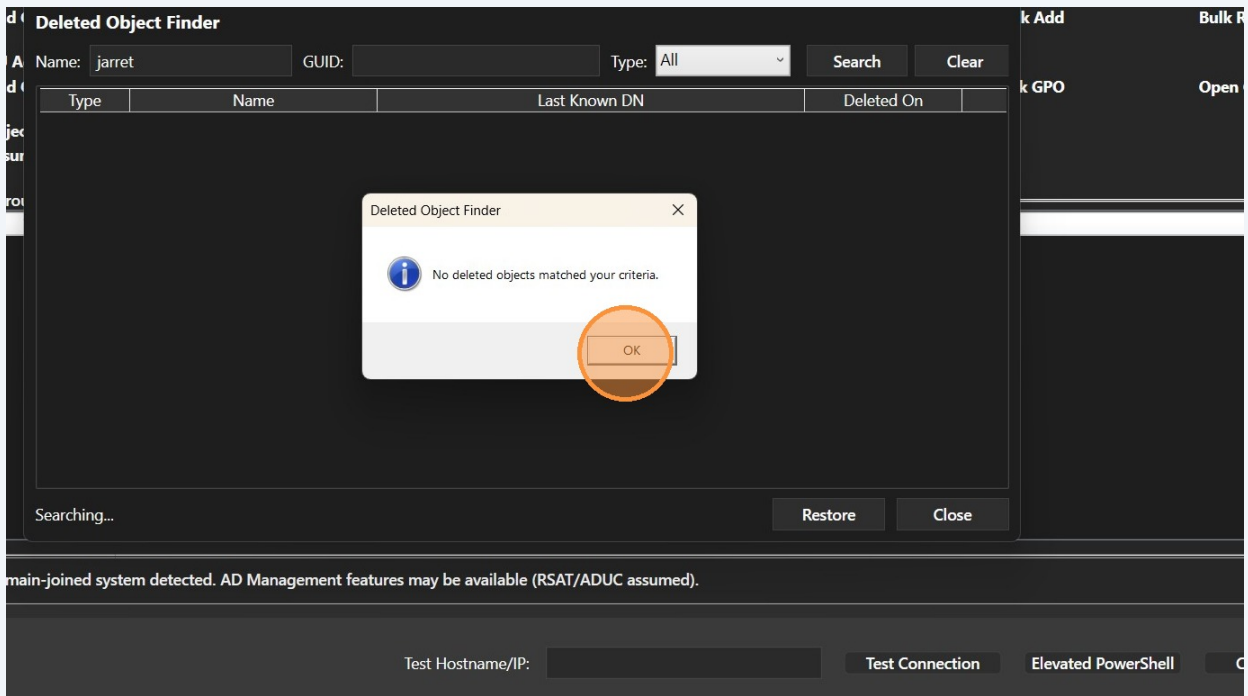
Deleted Object Finder

Name: jarret GUID: Type: All Search Clear

| Type | Name | Last Known DN | Deleted On |
|---|---|---|---|

Deleted Object Finder

No deleted objects matched your criteria.

OK

Searching...

Restore Close

k Add

Bulk R

k GPO

Open

main-joined system detected. AD Management features may be available (RSAT/ADUC assumed).

Test Hostname/IP:

Test Connection

Elevated PowerShell